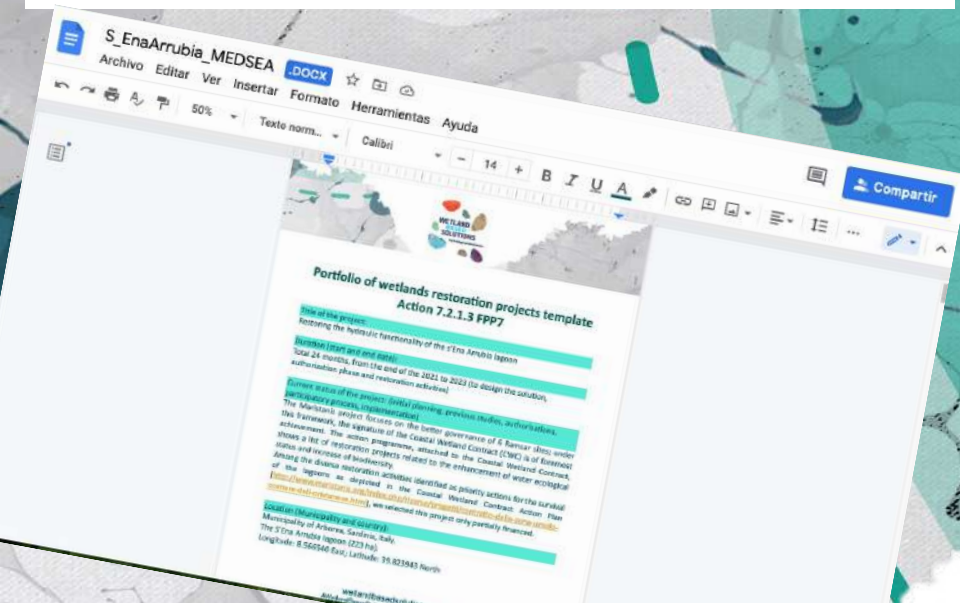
S_EnaArrubia_MEDSEA .DOCX

Archivo Editar Ver Insertar Formato Herramientas Ayuda

50% Texto norm... Calibri 14

Compartir

WETLAND SOLUTIONS

Portfolio of wetlands restoration projects template
Action 7.2.1.3 FPP7

Title of the project:
Restoring the hydraulic functionality of the s'Ena Arrubia lagoon

Duration (start and end date):
Total 24 months, from the end of the 2021 to 2023 (to design the solution, authorisation phase and restoration activities)

Current status of the project (initial planning, previous studies, authorisations, participatory process, implementation):
The Maristanis project focuses on the better governance of 6 Ramsar sites; under this framework, the signature of the Coastal Wetland Contract (CWC) is of foremost achievement. The action programme, attached to the Coastal Wetland Contract, shows a list of restoration projects related to the enhancement of water ecological status and increase of biodiversity.
Among the diverse restoration activities identified as priority actions for the survival of the lagoons as depicted in the Coastal Wetland Contract Action Plan ([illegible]), we selected this project only partially financed.

Location (Municipality and country):
Municipality of Arborea, Sardinia, Italy.
The S'Ena Arrubia lagoon (223 ha).
Longitude: 8.566546 East; Latitude: 39.823443 North

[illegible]